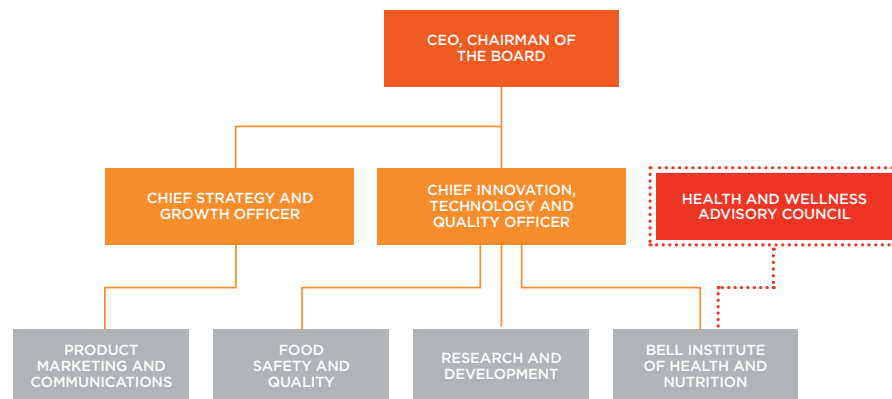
CEO, CHAIRMAN OF THE BOARD

CHIEF STRATEGY AND GROWTH OFFICER

CHIEF INNOVATION, TECHNOLOGY AND QUALITY OFFICER

HEALTH AND WELLNESS ADVISORY COUNCIL

PRODUCT MARKETING AND COMMUNICATIONS

FOOD SAFETY AND QUALITY

RESEARCH AND DEVELOPMENT

BELL INSTITUTE OF HEALTH AND NUTRITION